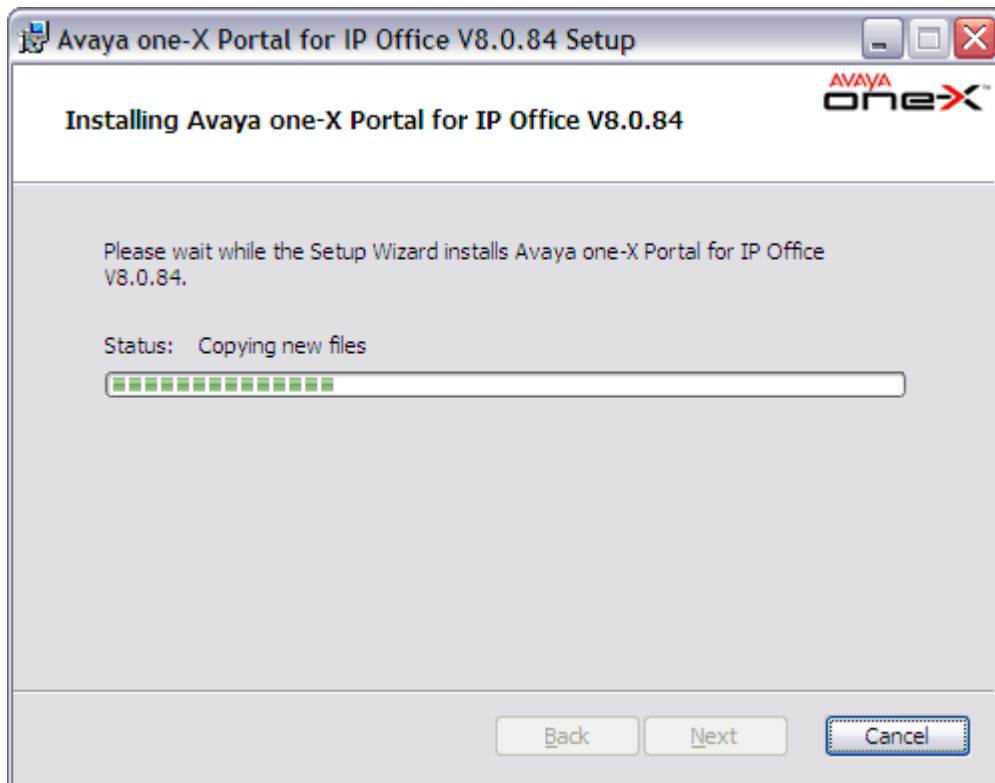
Avaya one-X Portal for IP Office V8.0.84 Setup

Installing Avaya one-X Portal for IP Office V8.0.84

AVAYA one-X™

Please wait while the Setup Wizard installs Avaya one-X Portal for IP Office V8.0.84.

Status: Copying new files

Back Next Cancel